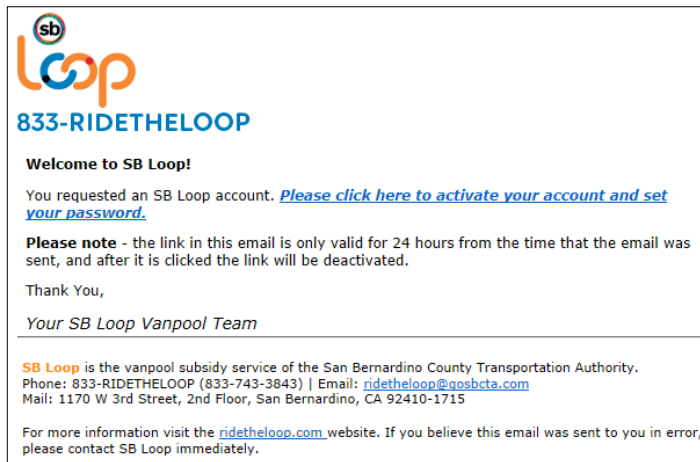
sb
Loop
833-RIDETHELOOP

Welcome to SB Loop!

You requested an SB Loop account. Please click here to activate your account and set your password.

Please note - the link in this email is only valid for 24 hours from the time that the email was sent, and after it is clicked the link will be deactivated.

Thank You,

Your SB Loop Vanpool Team

SB Loop is the vanpool subsidy service of the San Bernardino County Transportation Authority.
Phone: 833-RIDETHELOOP (833-743-3843) | Email: ridetheloop@gosbcta.com
Mail: 1170 W 3rd Street, 2nd Floor, San Bernardino, CA 92410-1715

For more information visit the ridetheloop.com website. If you believe this email was sent to you in error, please contact SB Loop immediately.